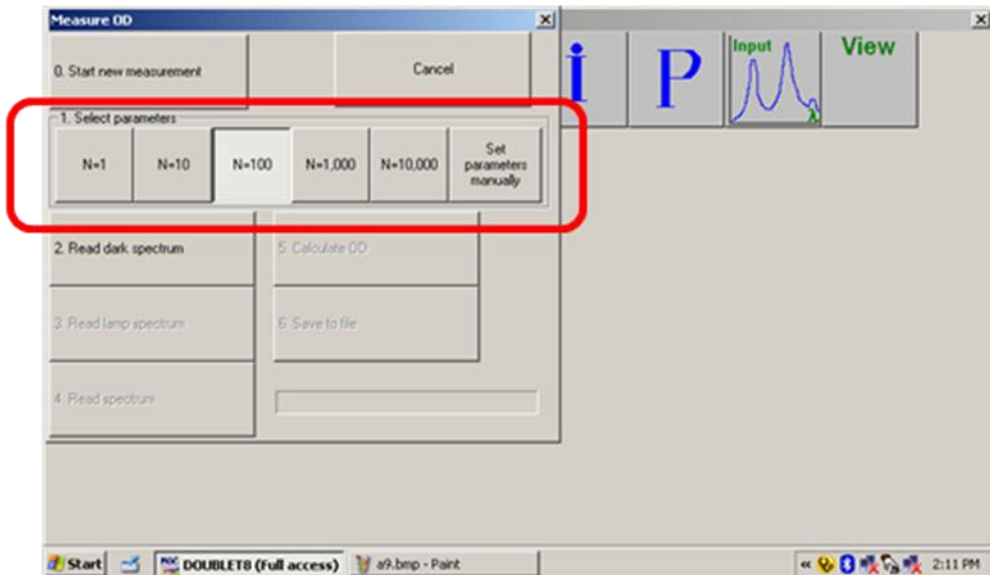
Measure OD

0. Start new measurement

Cancel

1. Select parameters

N=1

N=10

N=100

N=1,000

N=10,000

Set parameters manually

2. Read dark spectrum

5. Calculate OD

3. Read lamp spectrum

6. Save to file

4. Read spectrum

i

P

Input

View

Start

DOUBLET8 (Full access)

a9.bmp - Paint

2:11 PM